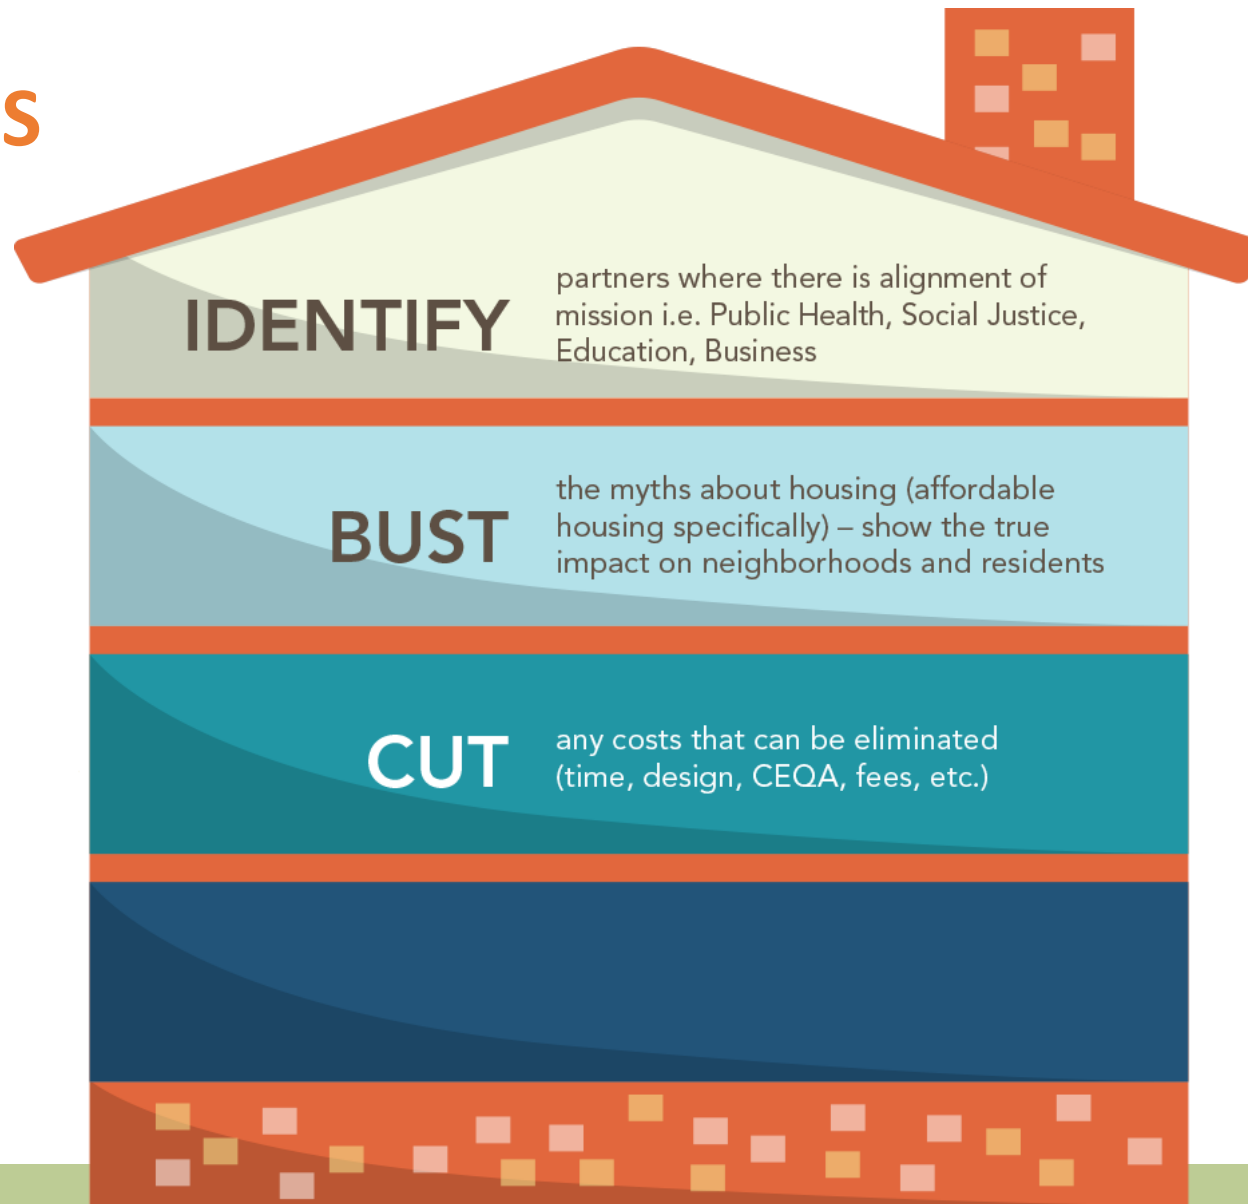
s

IDENTIFY partners where there is alignment of mission i.e. Public Health, Social Justice, Education, Business

BUST the myths about housing (affordable housing specifically) – show the true impact on neighborhoods and residents

CUT any costs that can be eliminated (time, design, CEQA, fees, etc.)